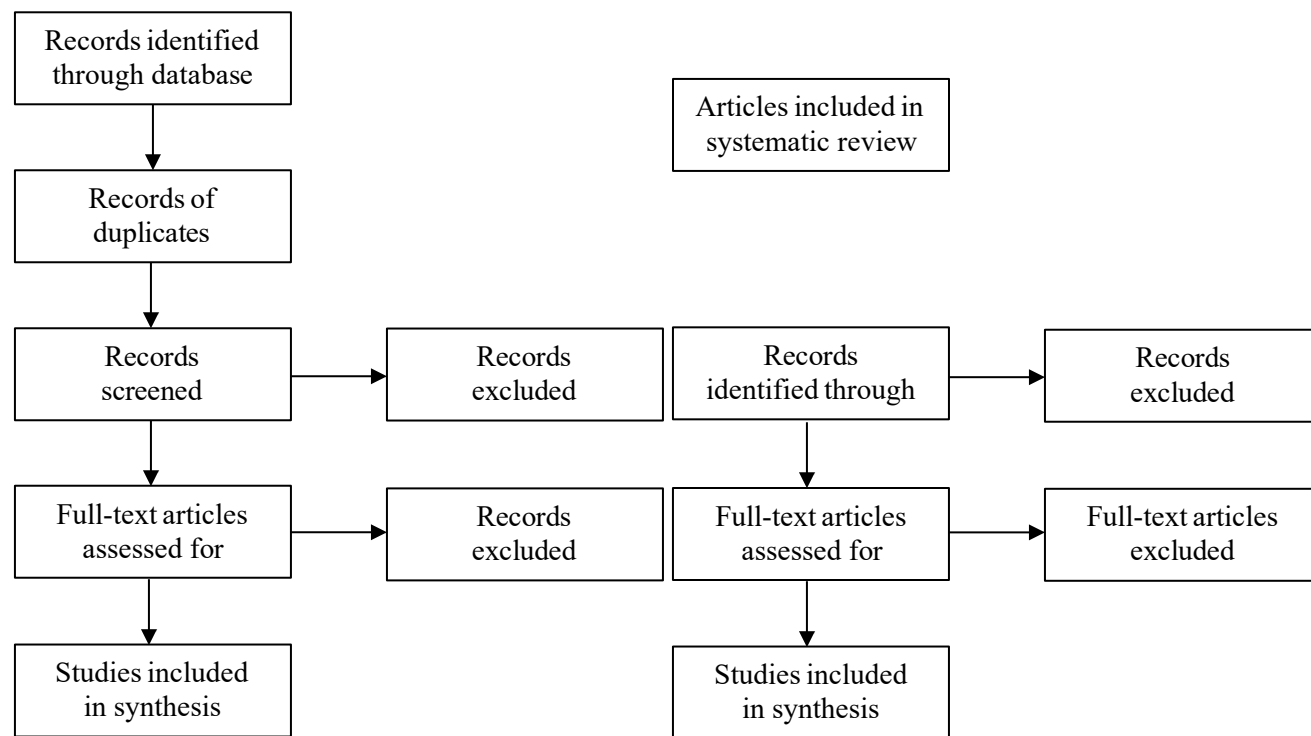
Records identified through database

Records of duplicates

Records screened

Records excluded

Full-text articles assessed for

Records excluded

Studies included in synthesis

Articles included in systematic review

Records identified through

Records excluded

Full-text articles assessed for

Full-text articles excluded

Studies included in synthesis